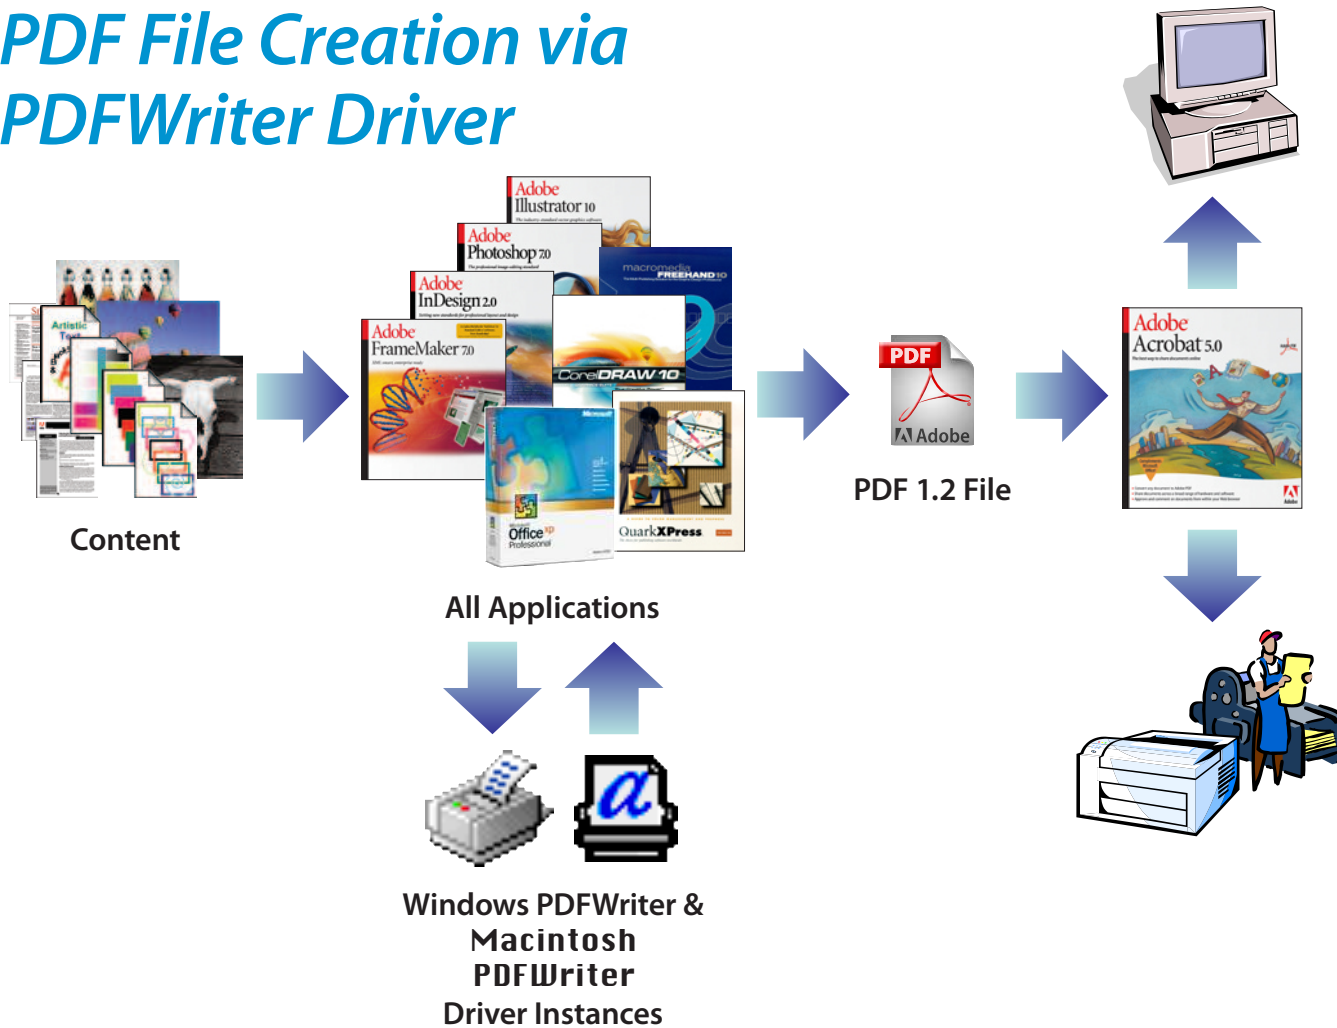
PDF File Creation via PDFWriter Driver

Artistic Text

Content

Adobe Illustrator 10

Adobe Photoshop 7.0

macromedia FREEHAND 10

Adobe InDesign 2.0

Adobe FrameMaker 7.0

CorelDRAW 10

Microsoft Office xp Professional

QuarkXPress

All Applications

PDF

Adobe

PDF 1.2 File

Adobe Acrobat 5.0

Adobe

Windows PDFWriter & Macintosh PDFWriter Driver Instances